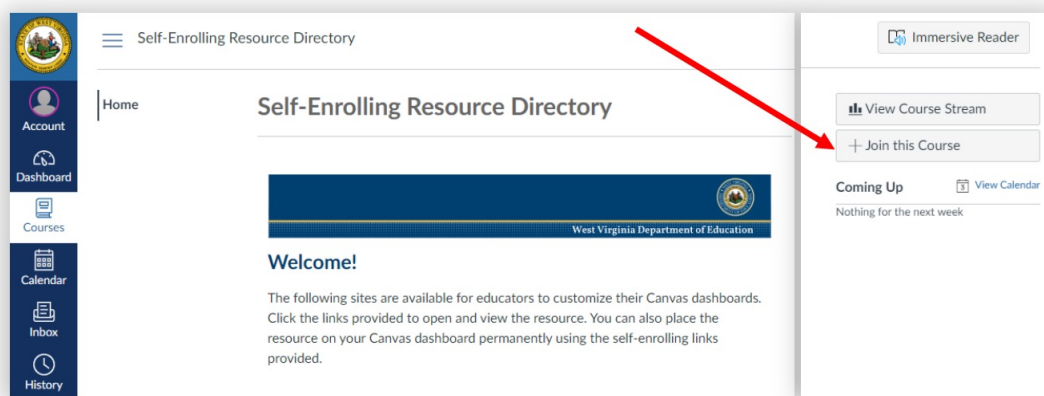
Account
Dashboard
Courses
Calendar
Inbox
History

Self-Enrolling Resource Directory

Immersive Reader

Home

Self-Enrolling Resource Directory

West Virginia Department of Education

Welcome!

The following sites are available for educators to customize their Canvas dashboards. Click the links provided to open and view the resource. You can also place the resource on your Canvas dashboard permanently using the self-enrolling links provided.

View Course Stream

Join this Course

Coming Up

View Calendar

Nothing for the next week